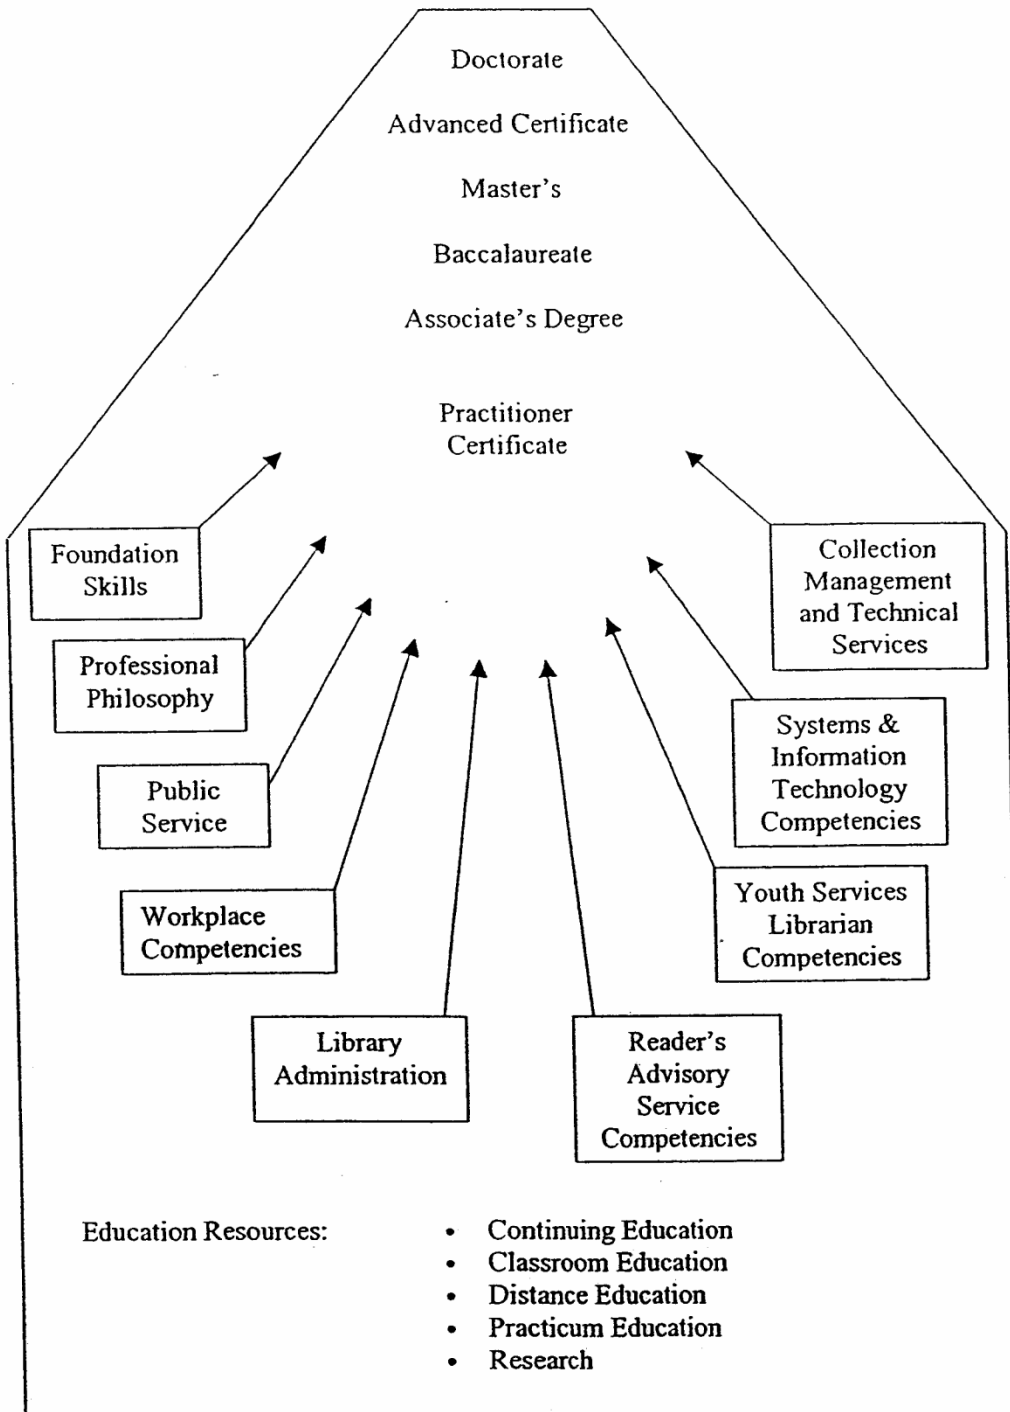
Doctorate

Advanced Certificate

Master's

Baccalaureate

Associate's Degree

Practitioner Certificate

Foundation Skills

Professional Philosophy

Public Service

Workplace Competencies

Library Administration

Reader's Advisory Service Competencies

Youth Services Librarian Competencies

Systems & Information Technology Competencies

Collection Management and Technical Services

Education Resources:

- Continuing Education
- Classroom Education
- Distance Education
- Practicum Education
- Research